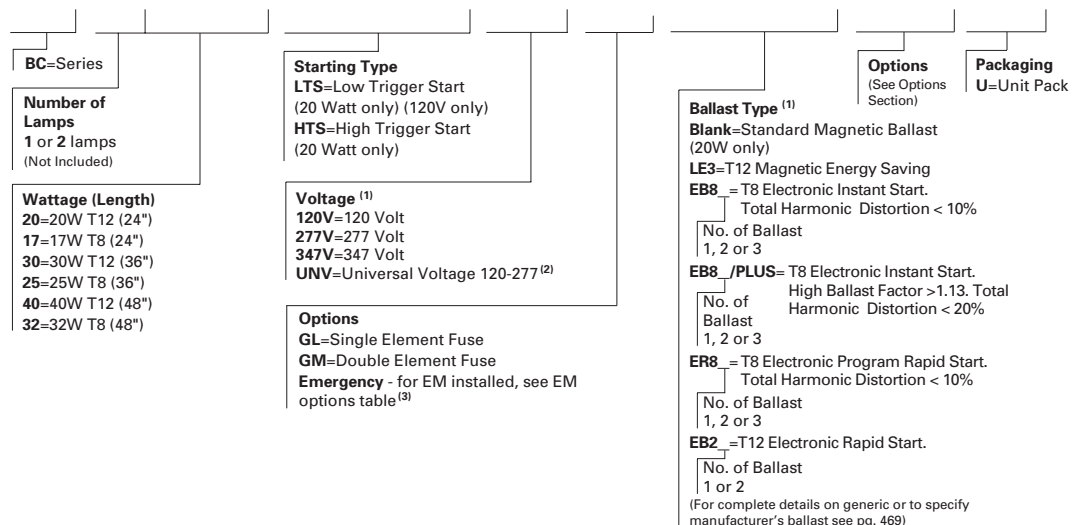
BC=Series

Number of Lamps
1 or 2 lamps
(Not Included)

Wattage (Length)
20=20W T12 (24")
17=17W T8 (24")
30=30W T12 (36")
25=25W T8 (36")
40=40W T12 (48")
32=32W T8 (48")

Starting Type
LTS=Low Trigger Start (20 Watt only) (120V only)
HTS=High Trigger Start (20 Watt only)

Voltage $^{(1)}$
120V=120 Volt
277V=277 Volt
347V=347 Volt
UNV=Universal Voltage 120-277 $^{(2)}$

Options
GL=Single Element Fuse
GM=Double Element Fuse
Emergency - for EM installed, see EM options table $^{(3)}$

Options
(See Options Section)

Packaging
U=Unit Pack

Ballast Type $^{(1)}$
Blank=Standard Magnetic Ballast (20W only)
LE3=T12 Magnetic Energy Saving
EB8_= T8 Electronic Instant Start. Total Harmonic Distortion < 10%
No. of Ballast
1, 2 or 3
EB8_/PLUS= T8 Electronic Instant Start. High Ballast Factor >1.13. Total Harmonic Distortion < 20%
No. of Ballast
1, 2 or 3
ER8_= T8 Electronic Program Rapid Start. Total Harmonic Distortion < 10%
No. of Ballast
1, 2 or 3
EB2_=T12 Electronic Rapid Start.
No. of Ballast
1 or 2
(For complete details on generic or to specify manufacturer's ballast see pg. 469)